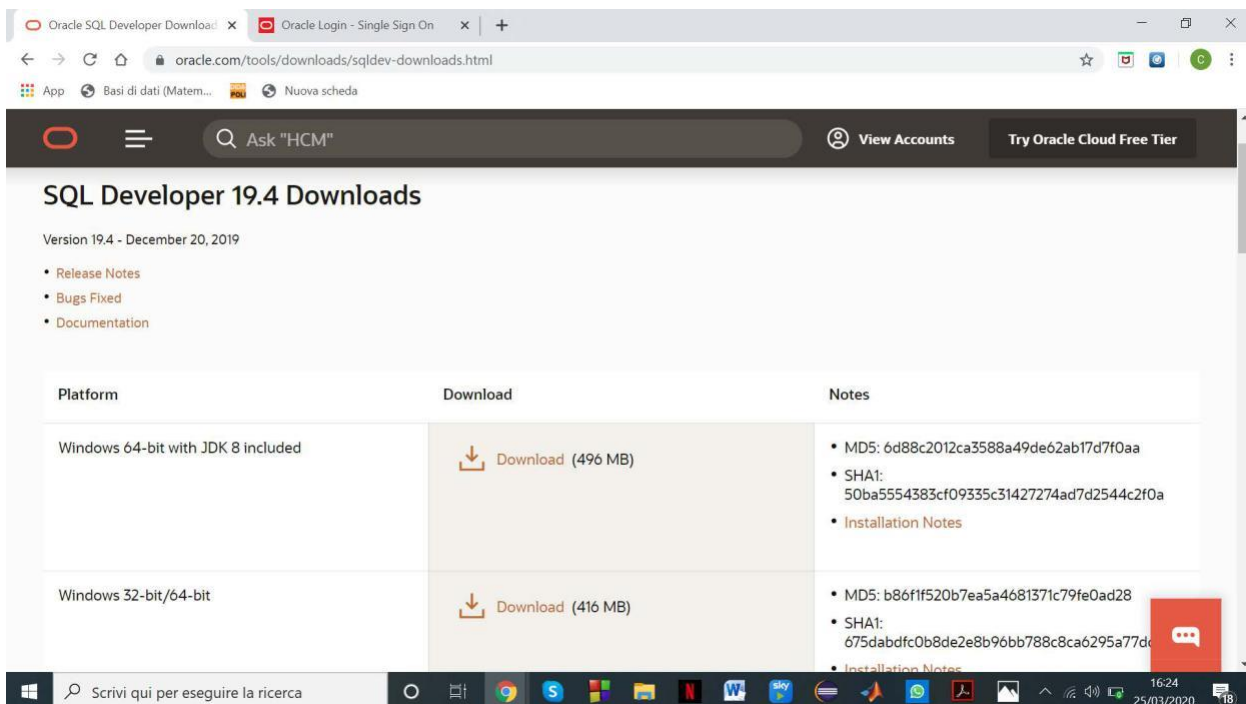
Oracle SQL Developer Download ×
Oracle Login - Single Sign On ×
+

oracle.com/tools/downloads/sqldev-downloads.html

App
Basi di dati (Matem...
Nuova scheda

Ask "HCM"
View Accounts
Try Oracle Cloud Free Tier

SQL Developer 19.4 Downloads

Version 19.4 - December 20, 2019

• Release Notes
• Bugs Fixed
• Documentation

| Platform | Download | Notes |
|---|---|---|
| Windows 64-bit with JDK 8 included | Download (496 MB) | • MD5: 6d88c2012ca3588a49de62ab17d7f0aa • SHA1: 50ba5554383cf09335c31427274ad7d2544c2f0a • Installation Notes |
| Windows 32-bit/64-bit | Download (416 MB) | • MD5: b86f1f520b7ea5a4681371c79fe0ad28 • SHA1: 675dabdfc0b8de2e8b96bb788c8ca6295a77d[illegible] • Installation Notes |

Scrivi qui per eseguire la ricerca
16:24
25/03/2020
18